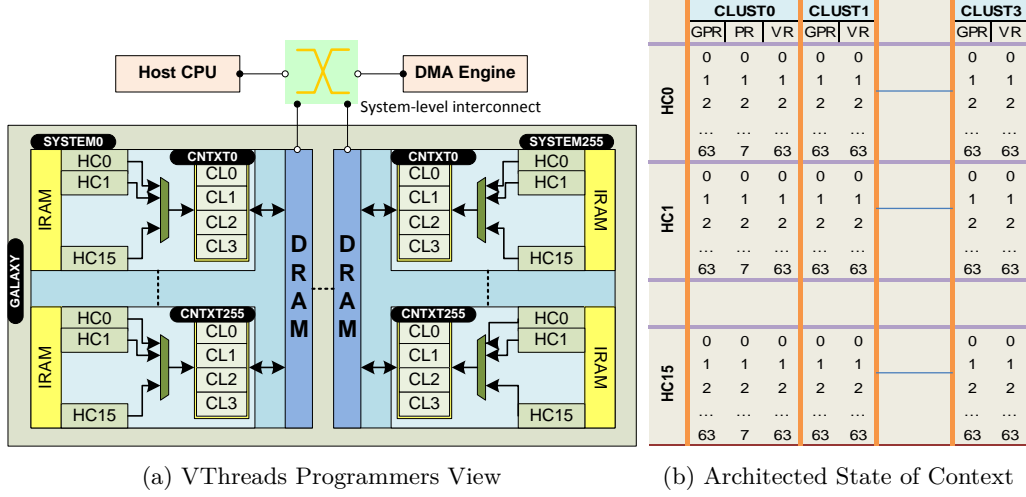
Host CPU
DMA Engine
System-level interconnect
GALAXY
SYSTEM0
SYSTEM255
CNTXT0
CNTXT0
HC0
HC1
HC15
CL0
CL1
CL2
CL3
IRAM
D R A M
D R A M
HC0
HC1
HC15
IRAM
CNTXT255
CNTXT255
HC0
HC1
HC15
CL0
CL1
CL2
CL3
IRAM
CL0
CL1
CL2
CL3
HC0
HC1
HC15
IRAM
CL0
CL1
CL2
CL3

(a) VThreads Programmers View

| | CLUST0 | | | CLUST1 | | | CLUST3 | |
|---|---|---|---|---|---|---|---|---|
| | GPR | PR | VR | GPR | VR | | GPR | VR |
| HC0 | 0 | 0 | 0 | 0 | 0 | | 0 | 0 |
| | 1 | 1 | 1 | 1 | 1 | | 1 | 1 |
| | 2 | 2 | 2 | 2 | 2 | | 2 | 2 |
| | … | … | … | … | … | | … | … |
| | 63 | 7 | 63 | 63 | 63 | | 63 | 63 |
| HC1 | 0 | 0 | 0 | 0 | 0 | | 0 | 0 |
| | 1 | 1 | 1 | 1 | 1 | | 1 | 1 |
| | 2 | 2 | 2 | 2 | 2 | | 2 | 2 |
| | … | … | … | … | … | | … | … |
| | 63 | 7 | 63 | 63 | 63 | | 63 | 63 |
| HC15 | 0 | 0 | 0 | 0 | 0 | | 0 | 0 |
| | 1 | 1 | 1 | 1 | 1 | | 1 | 1 |
| | 2 | 2 | 2 | 2 | 2 | | 2 | 2 |
| | … | … | … | … | … | | … | … |
| | 63 | 7 | 63 | 63 | 63 | | 63 | 63 |

(b) Architected State of Context